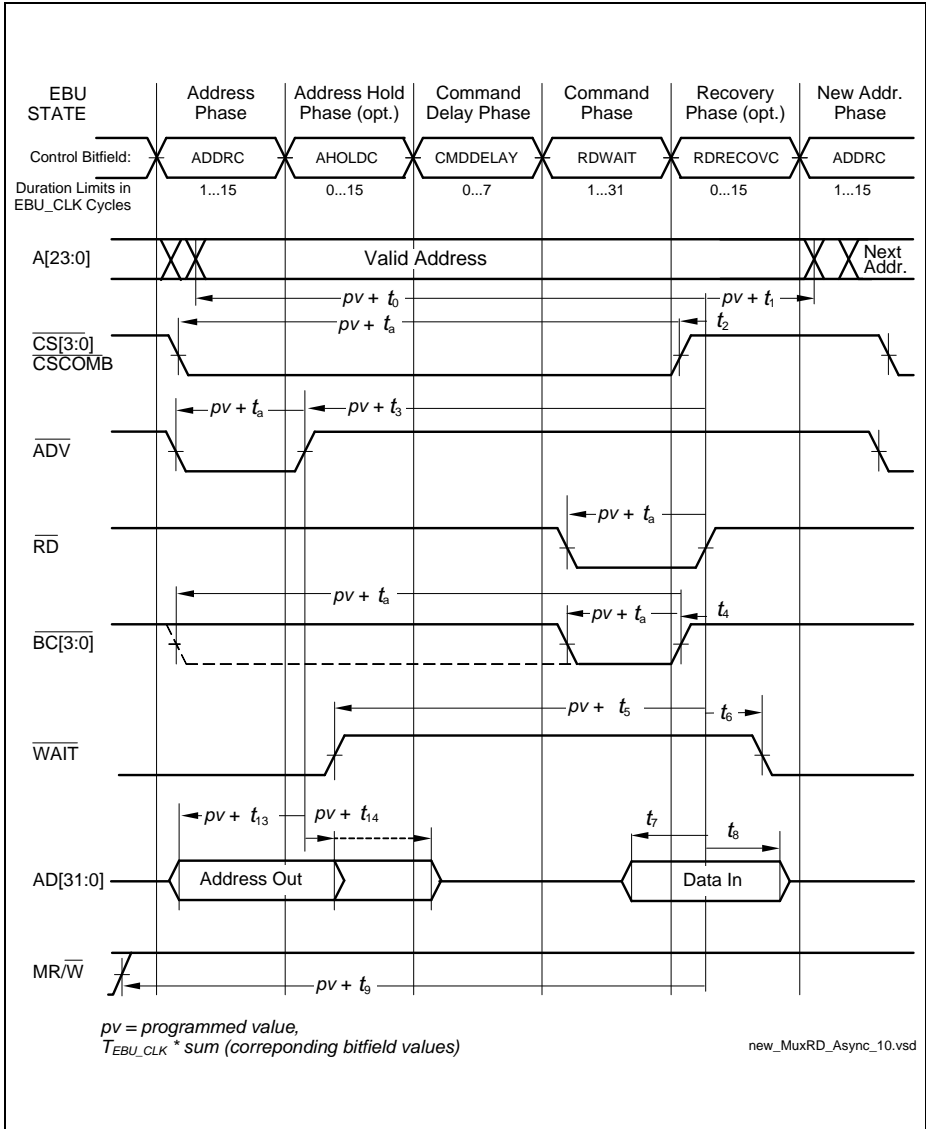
EBU STATE

Address Phase

Address Hold Phase (opt.)

Command Delay Phase

Command Phase

Recovery Phase (opt.)

New Addr. Phase

Control Bitfield:

ADDRC

AHOLDC

CMDDELAY

RDWAIT

RDRECOVC

ADDRC

Duration Limits in EBU_CLK Cycles

1...15

0...15

0...7

1...31

0...15

1...15

A[23:0]

Valid Address

Next Addr.

$pv + t_0$

$pv + t_1$

$pv + t_a$

$t_2$

$\overline{CS[3:0]}$
$\overline{CSCOMB}$

$pv + t_a$

$pv + t_3$

$\overline{ADV}$

$pv + t_a$

$\overline{RD}$

$pv + t_a$

$pv + t_a$

$t_4$

$\overline{BC[3:0]}$

$pv + t_5$

$t_6$

$\overline{WAIT}$

$pv + t_{13}$

$pv + t_{14}$

$t_7$

$t_8$

AD[31:0]

Address Out

Data In

$MR/\overline{W}$

$pv + t_9$

pv = programmed value,
$T_{EBU\_CLK}$ * sum (correponding bitfield values)

new_MuxRD_Async_10.vsd